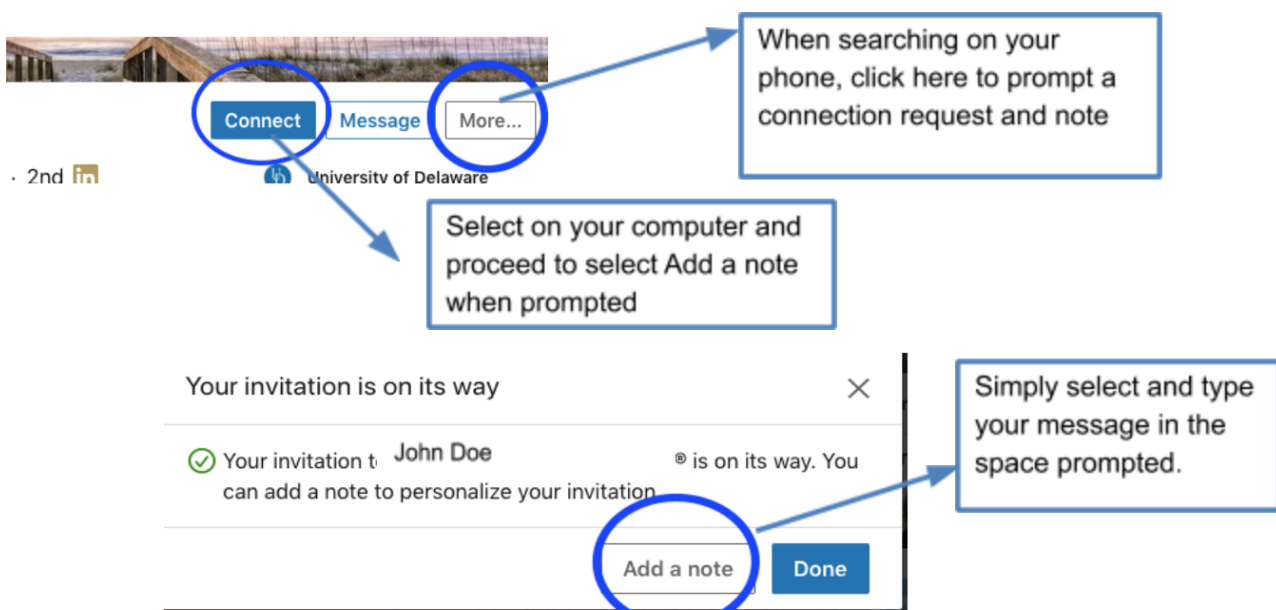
Connect

Message

More...

When searching on your phone, click here to prompt a connection request and note

· 2nd in

University of Delaware

Select on your computer and proceed to select Add a note when prompted

Your invitation is on its way

Your invitation t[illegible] John Doe ® is on its way. You can add a note to personalize your invitation

Simply select and type your message in the space prompted.

Add a note

Done